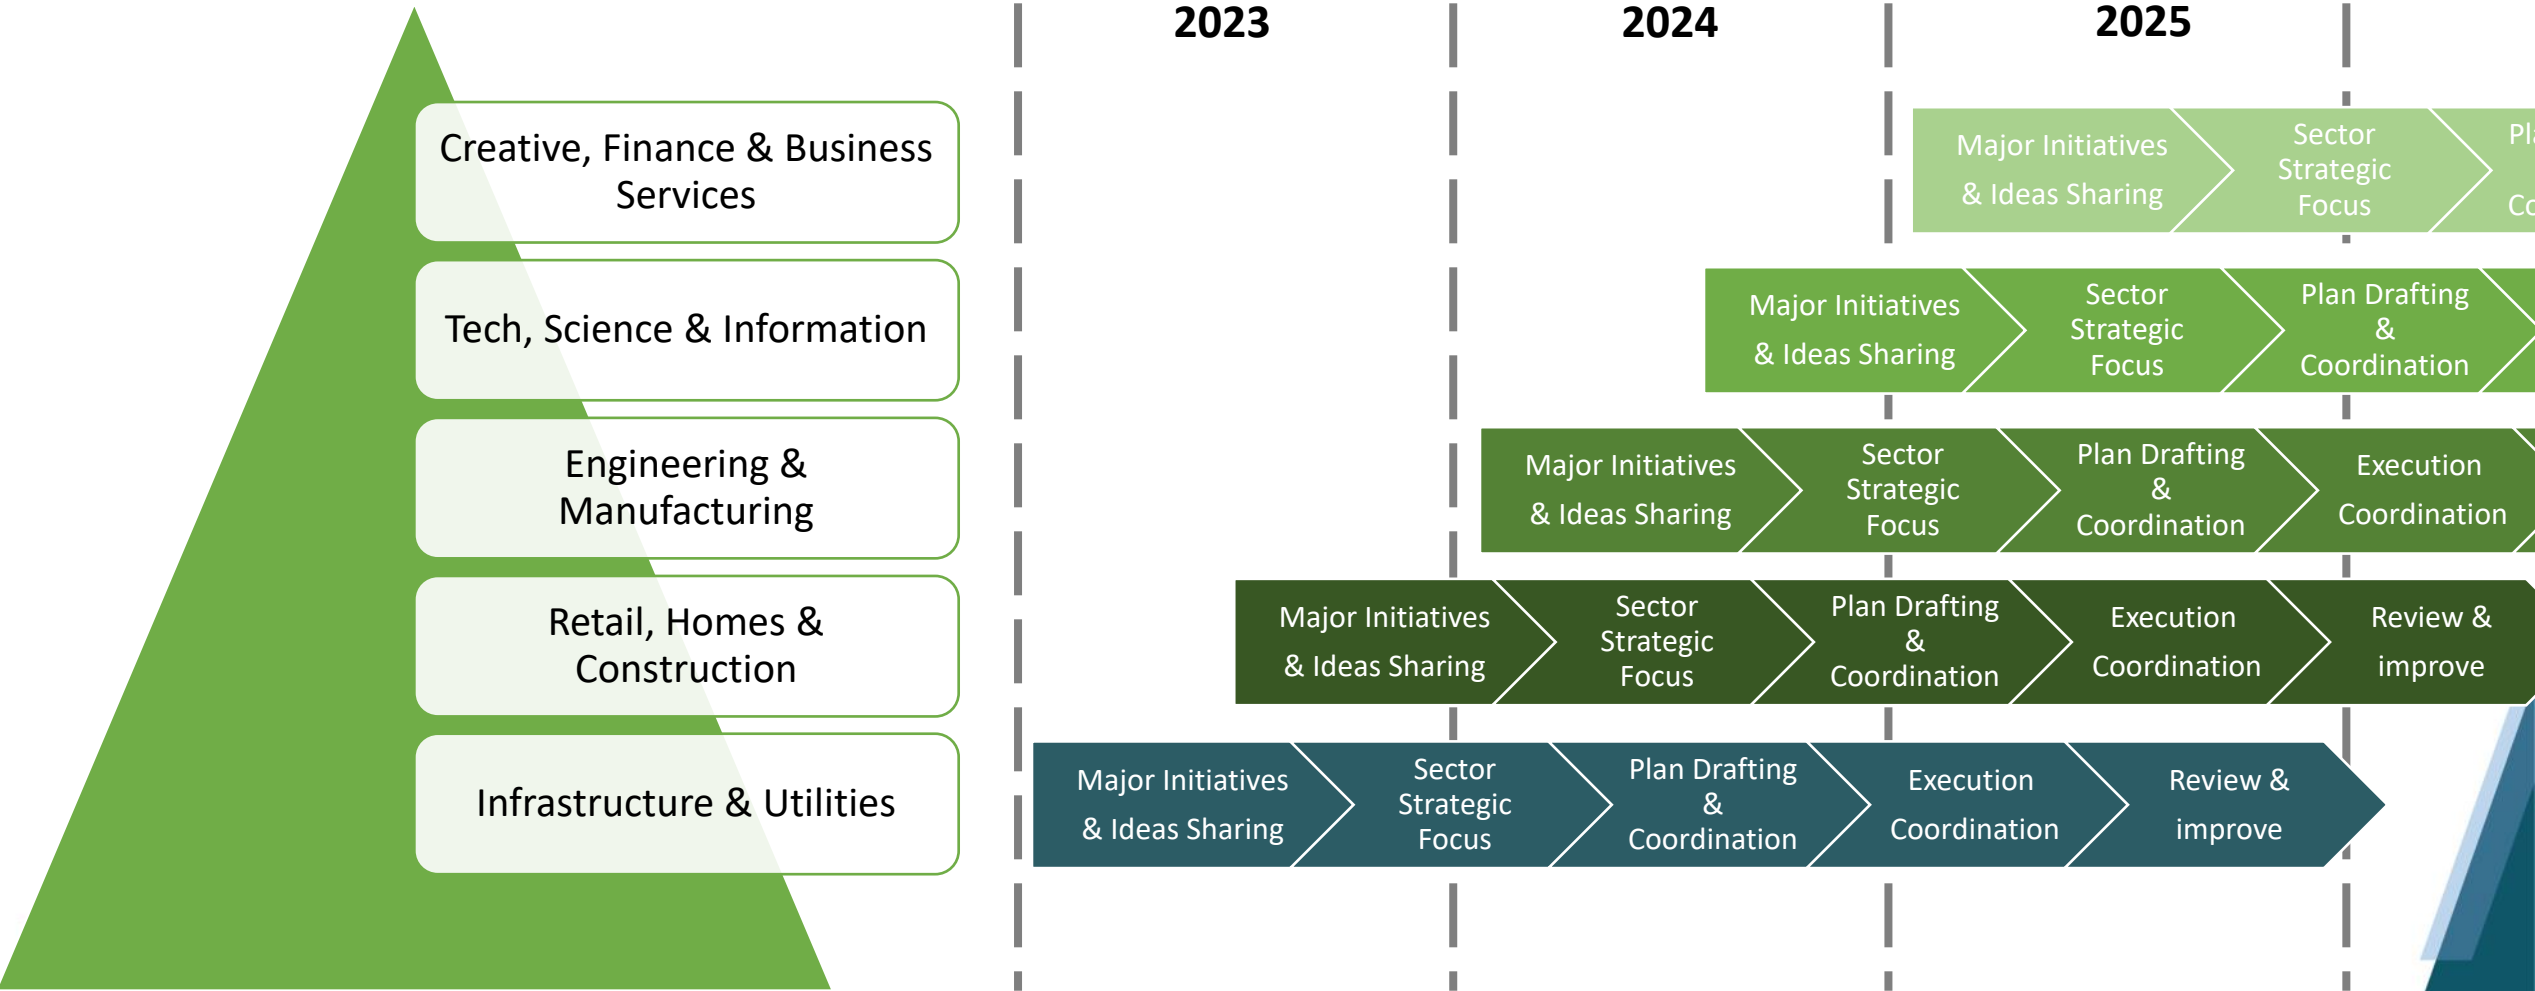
2023

2024

2025

Creative, Finance & Business Services

Tech, Science & Information

Engineering & Manufacturing

Retail, Homes & Construction

Infrastructure & Utilities

Major Initiatives & Ideas Sharing

Sector Strategic Focus

Pl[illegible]

Co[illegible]

Major Initiatives & Ideas Sharing

Sector Strategic Focus

Plan Drafting & Coordination

Major Initiatives & Ideas Sharing

Sector Strategic Focus

Plan Drafting & Coordination

Execution Coordination

Major Initiatives & Ideas Sharing

Sector Strategic Focus

Plan Drafting & Coordination

Execution Coordination

Review & improve

Major Initiatives & Ideas Sharing

Sector Strategic Focus

Plan Drafting & Coordination

Execution Coordination

Review & improve